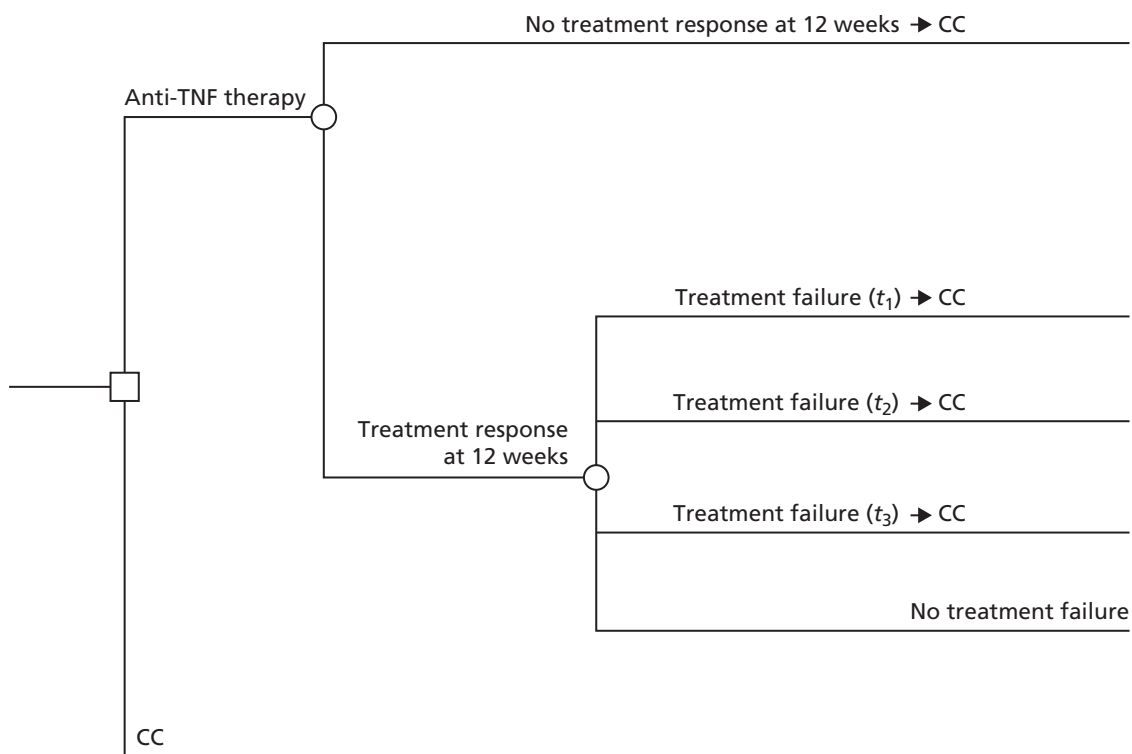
No treatment response at 12 weeks → CC

Anti-TNF therapy

Treatment failure ($t_1$) → CC

Treatment failure ($t_2$) → CC

Treatment response at 12 weeks

Treatment failure ($t_3$) → CC

No treatment failure

CC